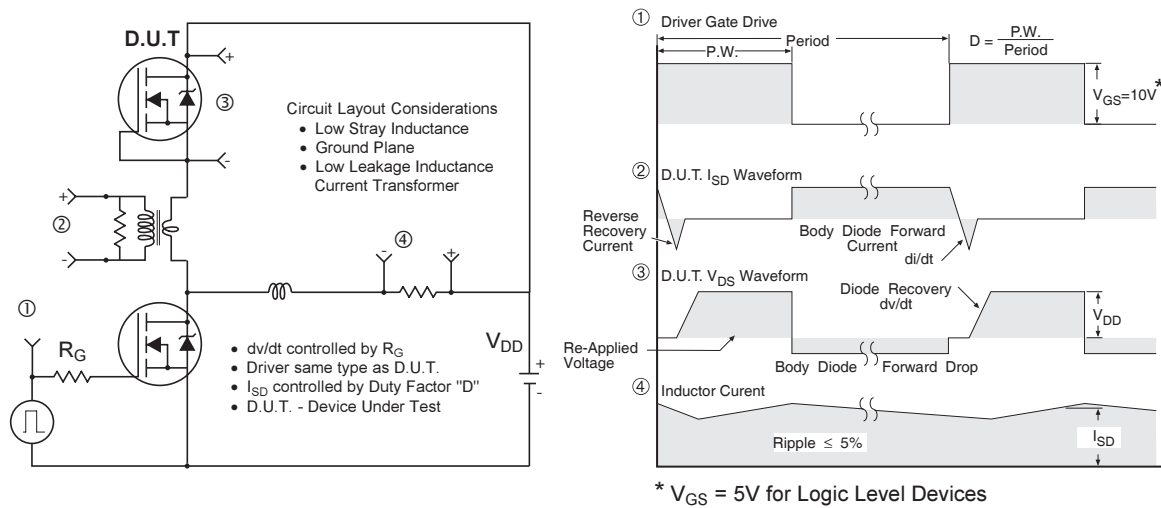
D.U.T

+

③

-

Circuit Layout Considerations
• Low Stray Inductance
• Ground Plane
• Low Leakage Inductance Current Transformer

+

②

-

-  ④  +

①

$R_G$

• dv/dt controlled by $R_G$
• Driver same type as D.U.T.
• $I_{SD}$ controlled by Duty Factor "D"
• D.U.T. - Device Under Test

$V_{DD}$

+

-

① Driver Gate Drive

P.W.

Period

$D = \frac{P.W.}{Period}$

$V_{GS}=10V^*$

② D.U.T. $I_{SD}$ Waveform

Reverse Recovery Current

Body Diode Forward Current

di/dt

③ D.U.T. $V_{DS}$ Waveform

Diode Recovery dv/dt

$V_{DD}$

Re-Applied Voltage

Body Diode Forward Drop

④ Inductor Curent

Ripple ≤ 5%

$I_{SD}$

* $V_{GS}$ = 5V for Logic Level Devices